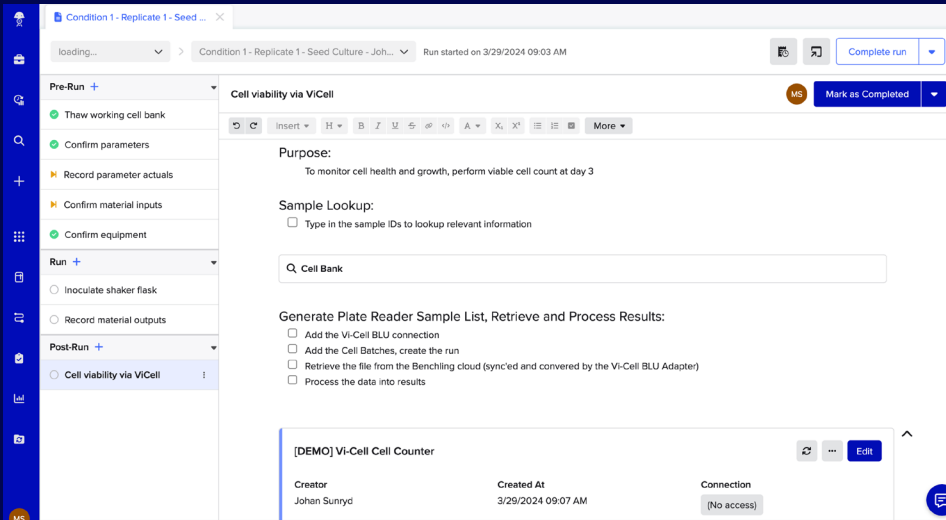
Condition 1 - Replicate 1 - Seed ...

loading...

Condition 1 - Replicate 1 - Seed Culture - Joh...

Run started on 3/29/2024 09:03 AM

Complete run

Pre-Run +

Thaw working cell bank

Confirm parameters

Record parameter actuals

Confirm material inputs

Confirm equipment

Run +

Inoculate shaker flask

Record material outputs

Post-Run +

Cell viability via ViCell

Cell viability via ViCell

MS

Mark as Completed

insert H B I U S A $X_2$ $X^2$ More

Purpose:

To monitor cell health and growth, perform viable cell count at day 3

Sample Lookup:

Type in the sample IDs to lookup relevant information

Cell Bank

Generate Plate Reader Sample List, Retrieve and Process Results:

Add the Vi-Cell BLU connection

Add the Cell Batches, create the run

Retrieve the file from the Benchling cloud (sync'ed and convered by the Vi-Cell BLU Adapter)

Process the data into results

[DEMO] Vi-Cell Cell Counter

Edit

Creator

Johan Sunryd

Created At

3/29/2024 09:07 AM

Connection

(No access)

MS